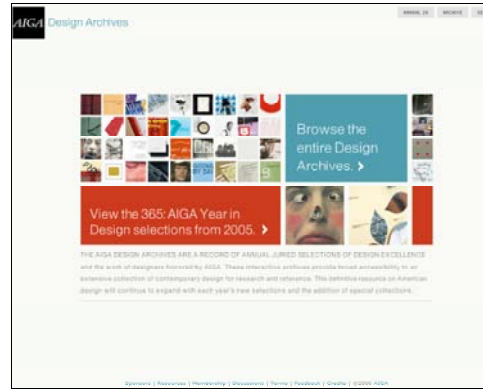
AIGA Design Archives

AIGA.ORG ARCHIVE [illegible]

Browse the entire Design Archives. ›

View the 365: AIGA Year in Design selections from 2005. ›

THE AIGA DESIGN ARCHIVES ARE A RECORD OF ANNUAL JURIED SELECTIONS OF DESIGN EXCELLENCE and the work of designers honored by AIGA. These interactive archives provide broad accessibility to an extensive collection of contemporary design for research and reference. This definitive resource on American design will continue to expand with each year's new selections and the addition of special collections.

Sponsors | Resources | Membership | Discussions | Terms | Feedback | Credits | ©2006 AIGA